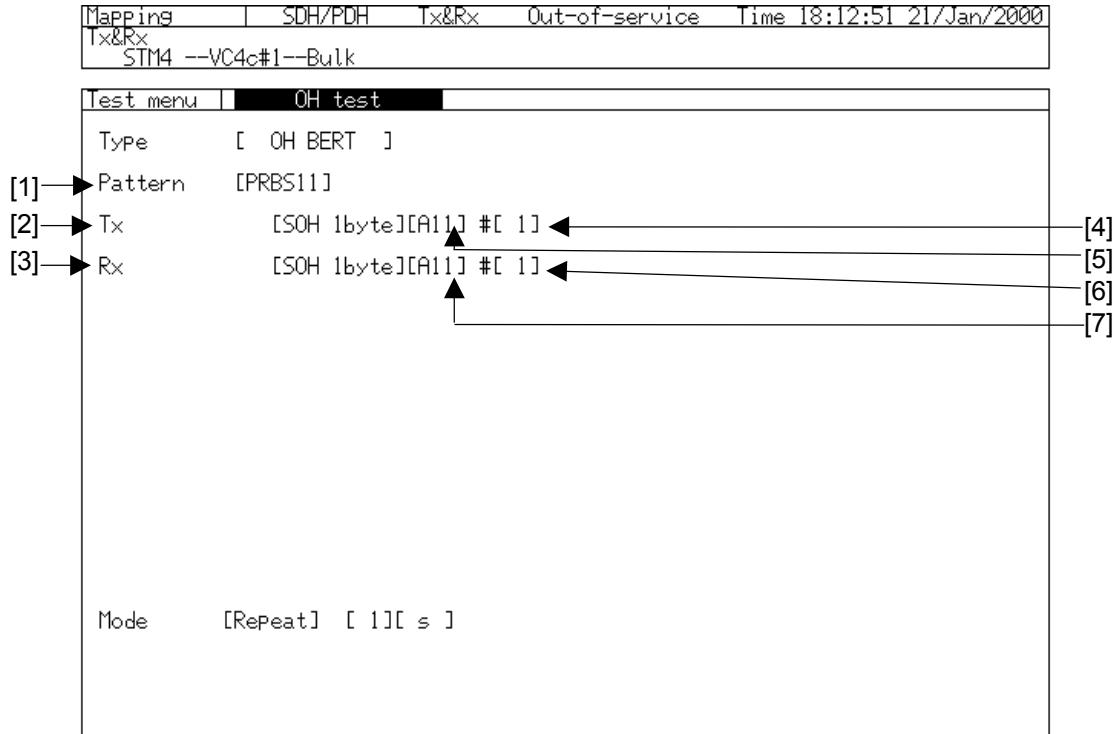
Mapping | SDH/PDH Tx&Rx Out-of-service Time 18:12:51 21/Jan/2000
Tx&Rx
STM4 --VC4c#1--Bulk

Test menu | OH test

Type [ OH BERT ]

[1] Pattern [PRBS11]

[2] Tx [SOH 1byte][A11] #[ 1] [4]

[5]

[3] Rx [SOH 1byte][A11] #[ 1] [6]

[7]

Mode [Repeat] [ 1][ s ]